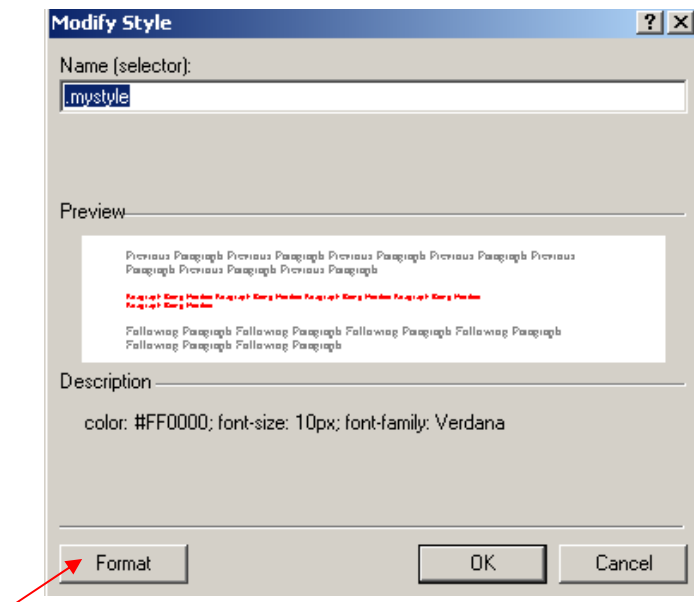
Modify Style

?

X

Name (selector):

.mystyle

Preview

Previous Paragraph Previous Paragraph Previous Paragraph Previous Paragraph Previous Paragraph Previous Paragraph Previous Paragraph

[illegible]

Following Paragraph Following Paragraph Following Paragraph Following Paragraph Following Paragraph Following Paragraph

Description

color: #FF0000; font-size: 10px; font-family: Verdana

Format

OK

Cancel